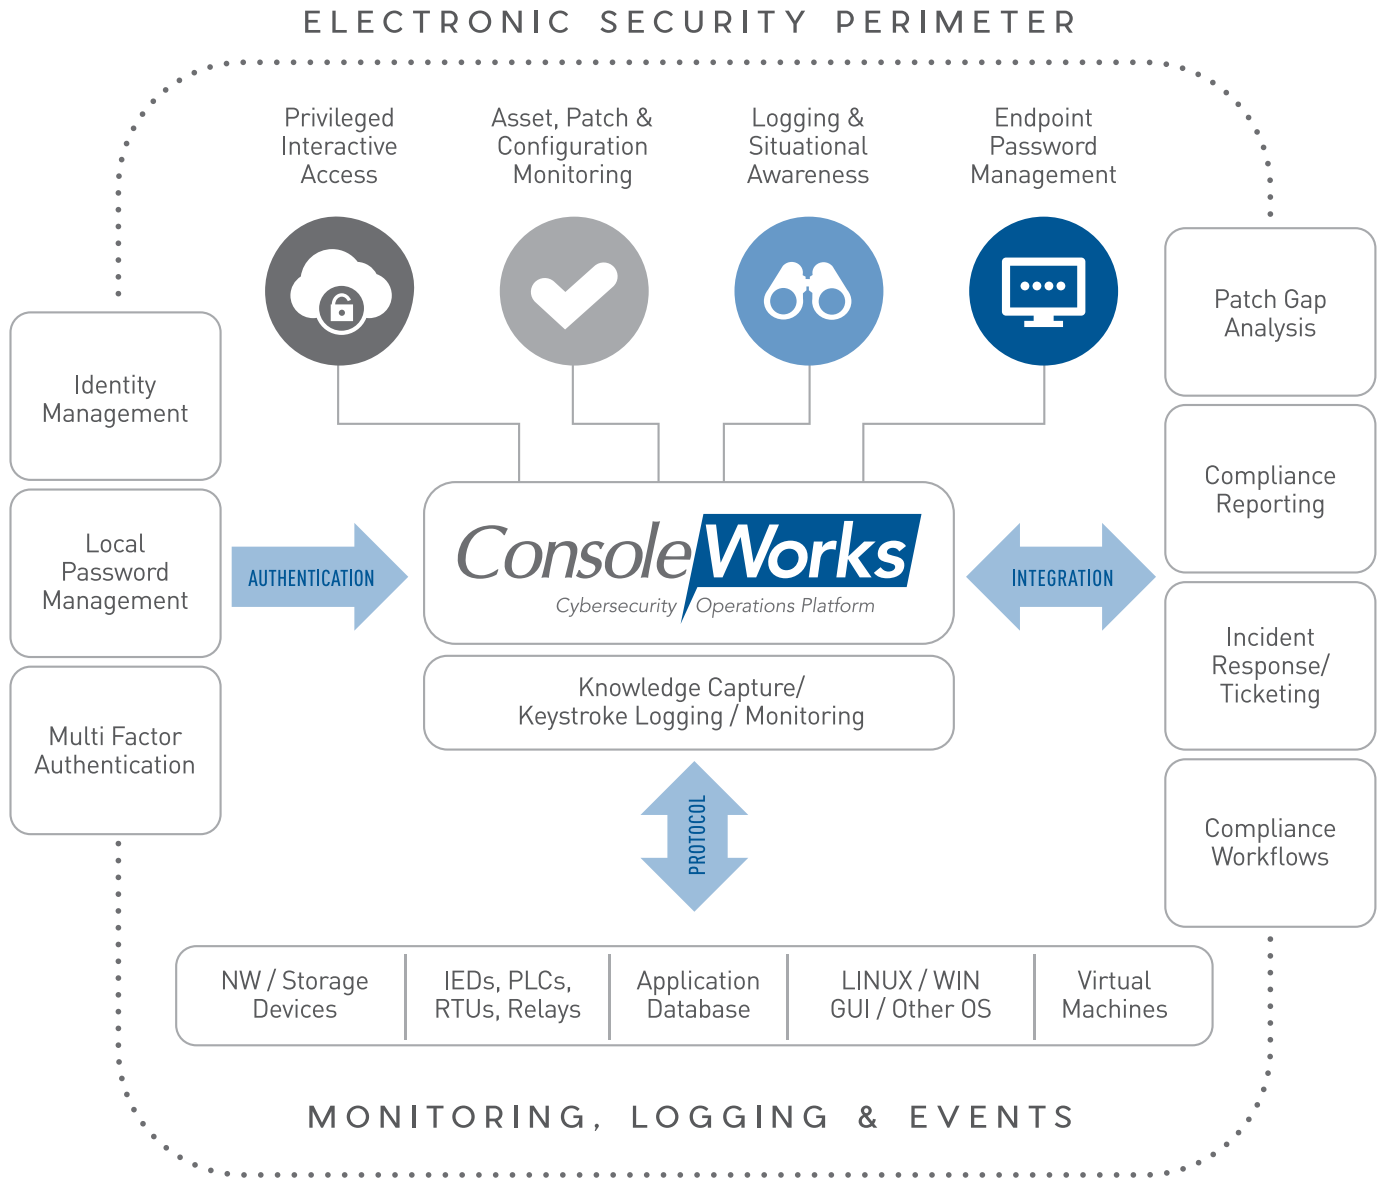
ELECTRONIC SECURITY PERIMETER

Privileged Interactive Access

Asset, Patch & Configuration Monitoring

Logging & Situational Awareness

Endpoint Password Management

Identity Management

Local Password Management

Multi Factor Authentication

AUTHENTICATION

ConsoleWorks
Cybersecurity Operations Platform

INTEGRATION

Patch Gap Analysis

Compliance Reporting

Incident Response/ Ticketing

Compliance Workflows

Knowledge Capture/ Keystroke Logging / Monitoring

PROTOCOL

| NW / Storage Devices | IEDs, PLCs, RTUs, Relays | Application Database | LINUX / WIN GUI / Other OS | Virtual Machines |
|---|---|---|---|---|

MONITORING, LOGGING & EVENTS